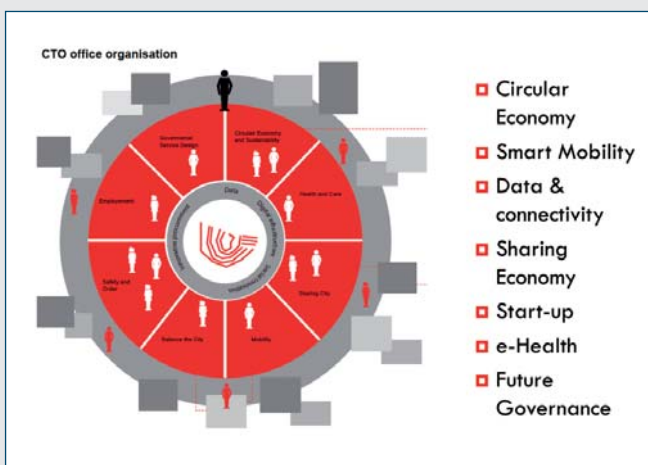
CTO office organisation

Governmental Service Design

Circular Economy and Sustainability

Health and Care

Sharing City

Mobility

Balance the City

Safety and Order

Employment

Data

Digital Infrastructure

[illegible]

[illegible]

- Circular Economy
- Smart Mobility
- Data & connectivity
- Sharing Economy
- Start-up
- e-Health
- Future Governance